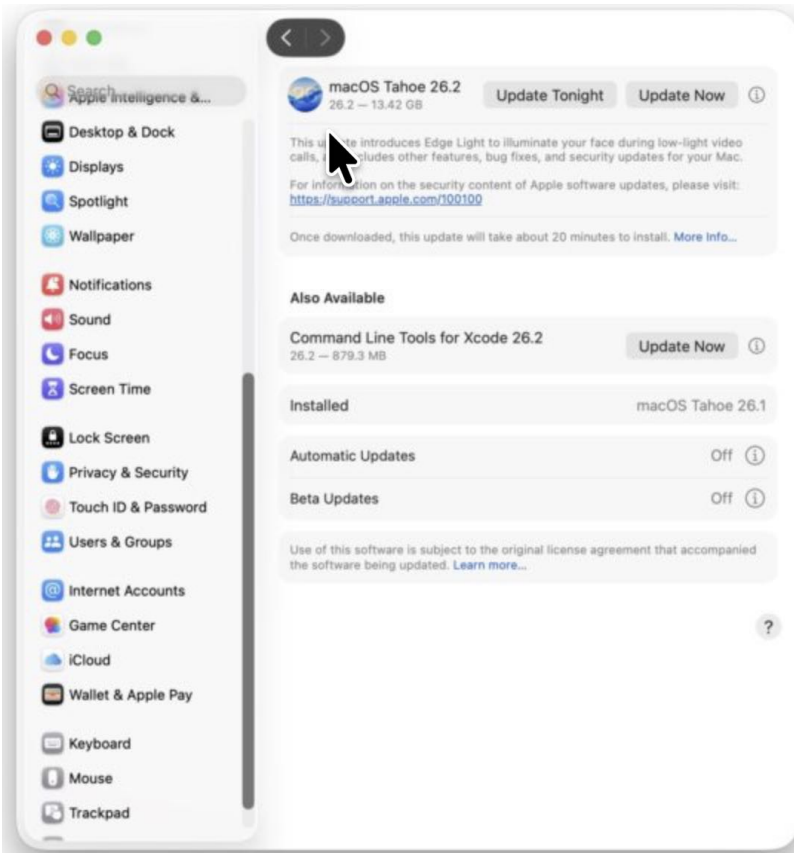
Search
Apple Intelligence &...
Desktop & Dock
Displays
Spotlight
Wallpaper

Notifications
Sound
Focus
Screen Time

Lock Screen
Privacy & Security
Touch ID & Password
Users & Groups

Internet Accounts
Game Center
iCloud
Wallet & Apple Pay

Keyboard
Mouse
Trackpad

macOS Tahoe 26.2
26.2 — 13.42 GB
Update Tonight
Update Now

This u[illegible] introduces Edge Light to illuminate your face during low-light video calls, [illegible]cludes other features, bug fixes, and security updates for your Mac.

For information on the security content of Apple software updates, please visit: https://support.apple.com/100100

Once downloaded, this update will take about 20 minutes to install. More Info...

Also Available

Command Line Tools for Xcode 26.2
26.2 — 879.3 MB
Update Now

Installed
macOS Tahoe 26.1

Automatic Updates
Off

Beta Updates
Off

Use of this software is subject to the original license agreement that accompanied the software being updated. Learn more...

?